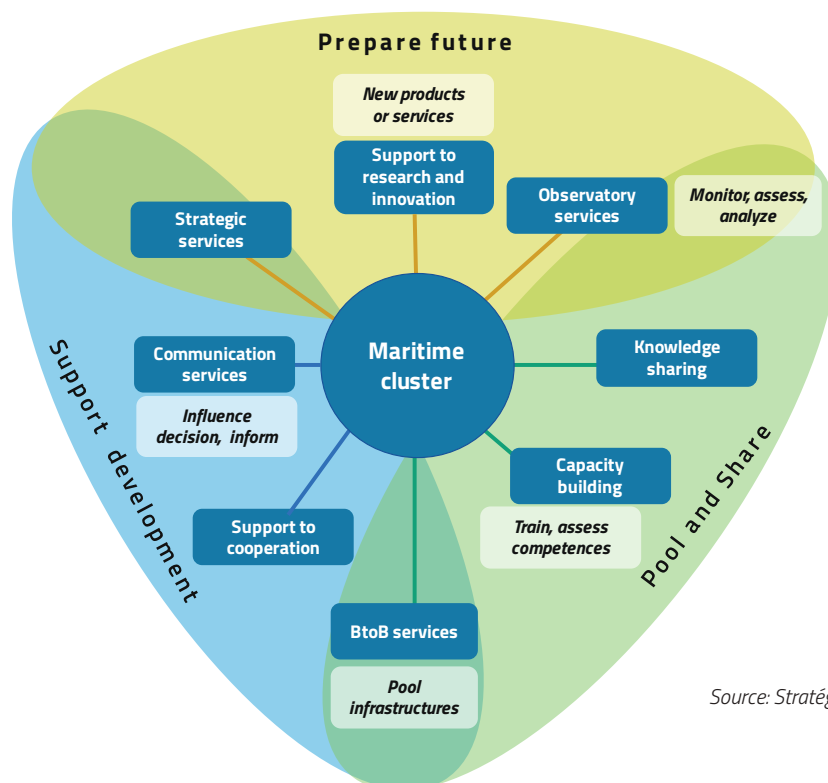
Prepare future

New products or services

Support to research and innovation

Observatory services

Monitor, assess, analyze

Strategic services

Maritime cluster

Communication services

Influence decision, inform

Knowledge sharing

Support development

Capacity building

Train, assess competences

Pool and Share

Support to cooperation

BtoB services

Pool infrastructures

Source: Stratég